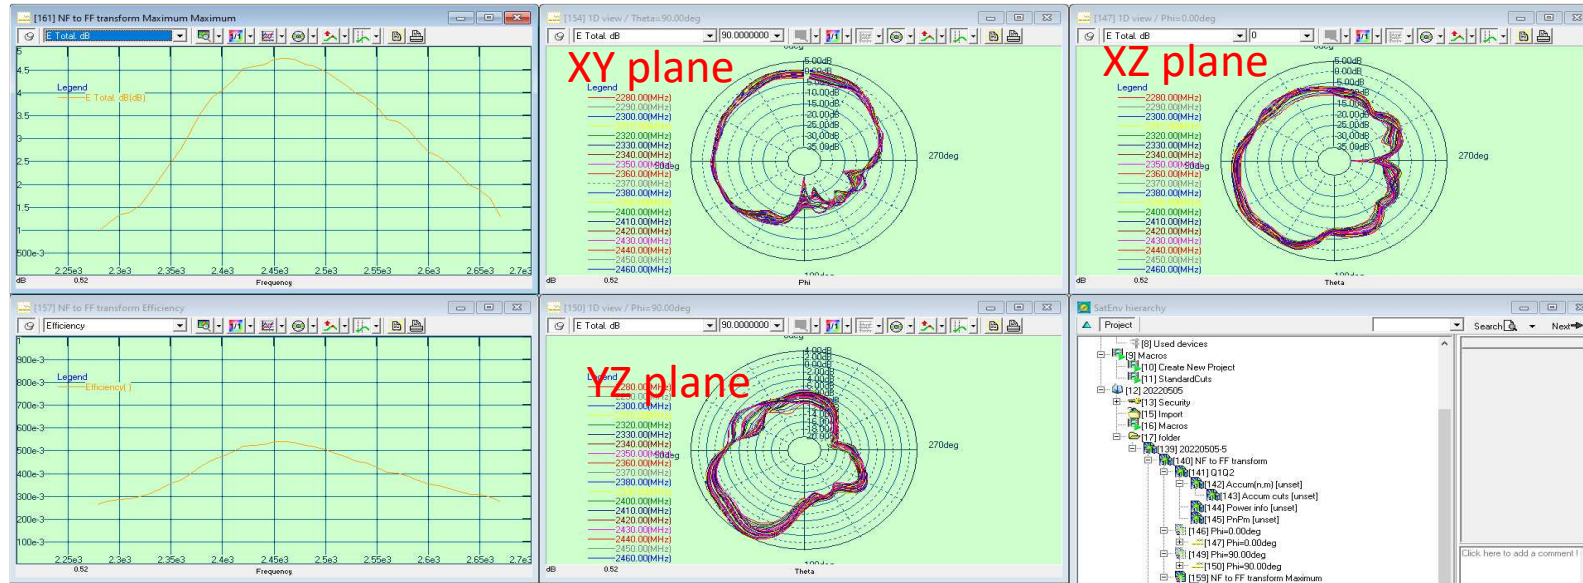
[161] NF to FF transform Maximum Maximum

E Total. dB

4.5
4
3.5
3
2.5
2
1.5
1
500e-3

Legend
E Total. dB(dB)

2.25e3 2.3e3 2.35e3 2.4e3 2.45e3 2.5e3 2.55e3 2.6e3 2.65e3 2.7e3
dB 0.52 Frequency

[154] 1D view / Theta=90.00deg

E Total. dB 90.0000000

XY plane

Legend
2280.00(MHz)
2290.00(MHz)
2300.00(MHz)
2320.00(MHz)
2330.00(MHz)
2340.00(MHz)
2350.00(MHz)
2360.00(MHz)
2370.00(MHz)
2380.00(MHz)
2400.00(MHz)
2410.00(MHz)
2420.00(MHz)
2430.00(MHz)
2440.00(MHz)
2450.00(MHz)
2460.00(MHz)

5.00dB
0.00dB
-5.00dB
-10.00dB
-15.00dB
-20.00dB
-25.00dB
-30.00dB
-35.00dB
90deg
270deg
dB 0.52 Phi

[147] 1D view / Phi=0.00deg

E Total. dB 0

XZ plane

Legend
2280.00(MHz)
2290.00(MHz)
2300.00(MHz)
2320.00(MHz)
2330.00(MHz)
2340.00(MHz)
2350.00(MHz)
2360.00(MHz)
2370.00(MHz)
2380.00(MHz)
2400.00(MHz)
2410.00(MHz)
2420.00(MHz)
2430.00(MHz)
2440.00(MHz)
2450.00(MHz)
2460.00(MHz)

5.00dB
0.00dB
-5.00dB
-10.00dB
-15.00dB
-20.00dB
-25.00dB
-30.00dB
-35.00dB
90deg
270deg
dB 0.52 Theta

[157] NF to FF transform Efficiency

Efficiency

900e-3
800e-3
700e-3
600e-3
500e-3
400e-3
300e-3
200e-3
100e-3

Legend
Efficiency()

2.25e3 2.3e3 2.35e3 2.4e3 2.45e3 2.5e3 2.55e3 2.6e3 2.65e3 2.7e3
0.52 Frequency

[150] 1D view / Phi=90.00deg

E Total. dB 90.0000000

YZ plane

Legend
2280.00(MHz)
2290.00(MHz)
2300.00(MHz)
2320.00(MHz)
2330.00(MHz)
2340.00(MHz)
2350.00(MHz)
2360.00(MHz)
2370.00(MHz)
2380.00(MHz)
2400.00(MHz)
2410.00(MHz)
2420.00(MHz)
2430.00(MHz)
2440.00(MHz)
2450.00(MHz)
2460.00(MHz)

90deg
270deg
dB 0.52 Theta

SatEnv hierarchy

Project Search Next

[8] Used devices
[9] Macros
[10] Create New Project
[11] StandardCuts
[12] 20220505
[13] Security
[15] Import
[16] Macros
[17] folder
[139] 20220505-5
[140] NF to FF transform
[141] Q1Q2
[142] Accum(n,m) [unset]
[143] Accum cuts [unset]
[144] Power info [unset]
[145] PnPm [unset]
[146] Phi=0.00deg
[147] Phi=0.00deg
[149] Phi=90.00deg
[150] Phi=90.00deg
[159] NF to FF transform Maximum

Click here to add a comment !